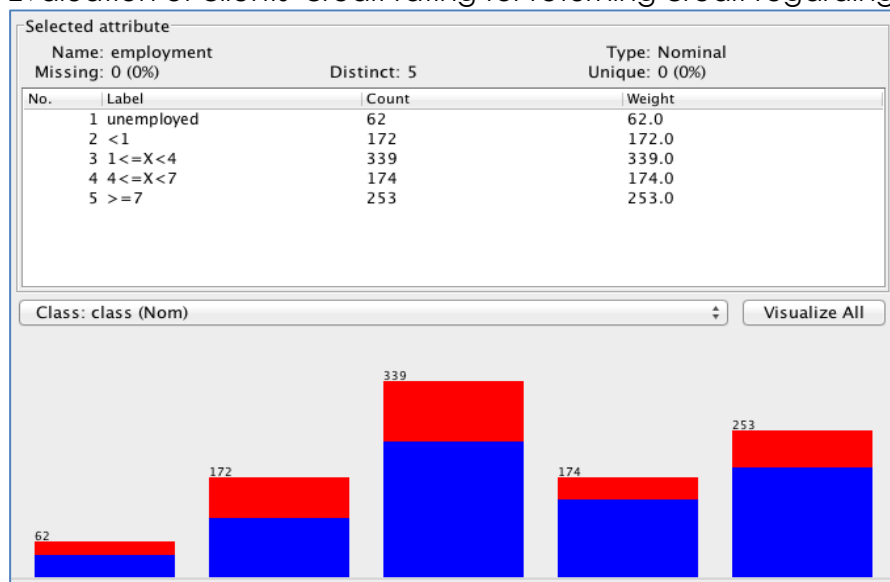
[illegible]

Selected attribute

Name: employment
Missing: 0 (0%)
Distinct: 5
Type: Nominal
Unique: 0 (0%)

| No. | Label | Count | Weight |
|---|---|---|---|
| 1 | unemployed | 62 | 62.0 |
| 2 | <1 | 172 | 172.0 |
| 3 | 1<=X<4 | 339 | 339.0 |
| 4 | 4<=X<7 | 174 | 174.0 |
| 5 | >=7 | 253 | 253.0 |

Class: class (Nom)

Visualize All

62

172

339

174

253